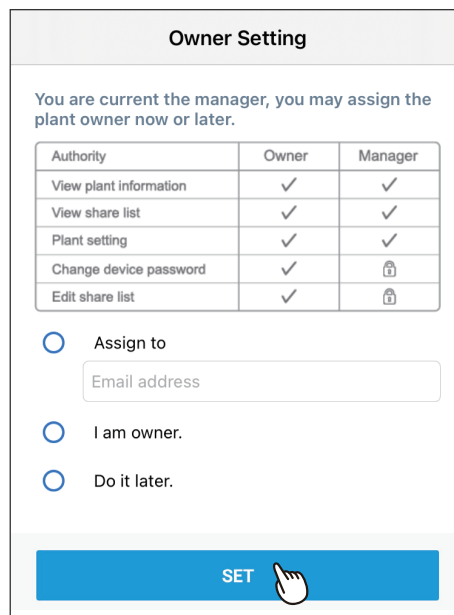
Owner Setting

You are current the manager, you may assign the plant owner now or later.

| Authority | Owner | Manager |
|---|---|---|
| View plant information | ✓ | ✓ |
| View share list | ✓ | ✓ |
| Plant setting | ✓ | ✓ |
| Change device password | ✓ | 🔒 |
| Edit share list | ✓ | 🔒 |

Assign to

Email address

I am owner.

Do it later.

SET